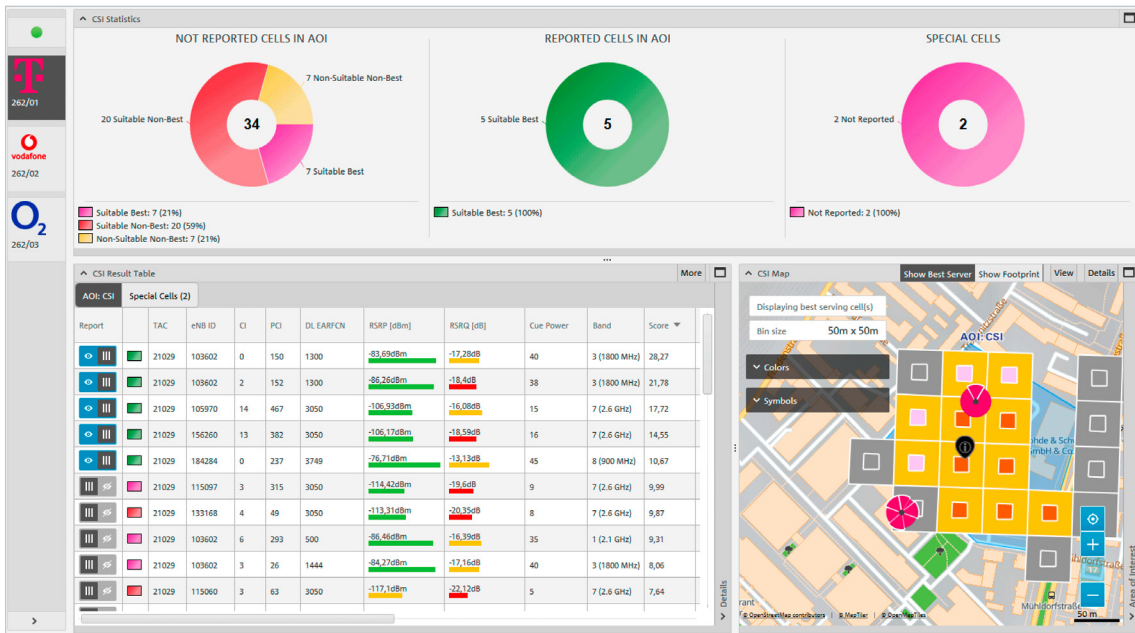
262/01

vodafone
262/02

$O_2$
262/03

CSI Statistics

NOT REPORTED CELLS IN AOI

34

7 Non-Suitable Non-Best
20 Suitable Non-Best
7 Suitable Best

Suitable Best: 7 (21%)
Suitable Non-Best: 20 (59%)
Non-Suitable Non-Best: 7 (21%)

REPORTED CELLS IN AOI

5

5 Suitable Best

Suitable Best: 5 (100%)

SPECIAL CELLS

2

2 Not Reported

Not Reported: 2 (100%)

CSI Result Table

More

AOI: CSI
Special Cells (2)

| Report | | TAC | eNB ID | CI | PCI | DL EARFCN | RSRP [dBm] | RSRQ [dB] | Cue Power | Band | Score |
|---|---|---|---|---|---|---|---|---|---|---|---|
| | | 21029 | 103602 | 0 | 150 | 1300 | -83,69dBm | -17,28dB | 40 | 3 (1800 MHz) | 28,27 |
| | | 21029 | 103602 | 2 | 152 | 1300 | -86,26dBm | -18,4dB | 38 | 3 (1800 MHz) | 21,78 |
| | | 21029 | 105970 | 14 | 467 | 3050 | -106,93dBm | -16,08dB | 15 | 7 (2.6 GHz) | 17,72 |
| | | 21029 | 156260 | 13 | 382 | 3050 | -106,17dBm | -18,59dB | 16 | 7 (2.6 GHz) | 14,55 |
| | | 21029 | 184284 | 0 | 237 | 3749 | -76,71dBm | -13,13dB | 45 | 8 (900 MHz) | 10,67 |
| | | 21029 | 115097 | 3 | 315 | 3050 | -114,42dBm | -19,6dB | 9 | 7 (2.6 GHz) | 9,99 |
| | | 21029 | 133168 | 4 | 49 | 3050 | -113,31dBm | -20,35dB | 8 | 7 (2.6 GHz) | 9,87 |
| | | 21029 | 103602 | 6 | 293 | 500 | -86,46dBm | -16,39dB | 35 | 1 (2.1 GHz) | 9,31 |
| | | 21029 | 103602 | 3 | 26 | 1444 | -84,27dBm | -17,16dB | 40 | 3 (1800 MHz) | 8,06 |
| | | 21029 | 115060 | 3 | 63 | 3050 | -117,1dBm | -22,12dB | 5 | 7 (2.6 GHz) | 7,64 |

Details

CSI Map

Show Best Server
Show Footprint
View
Details

Displaying best serving cell(s)
Bin size 50m x 50m

AOI: CSI

Colors
Symbols

Rohde & Sch
mbH & Co.

Area of Interest

© OpenStreetMap contributors © MapTiler © OpenMapTiles

Mühldorfstraße
50 m